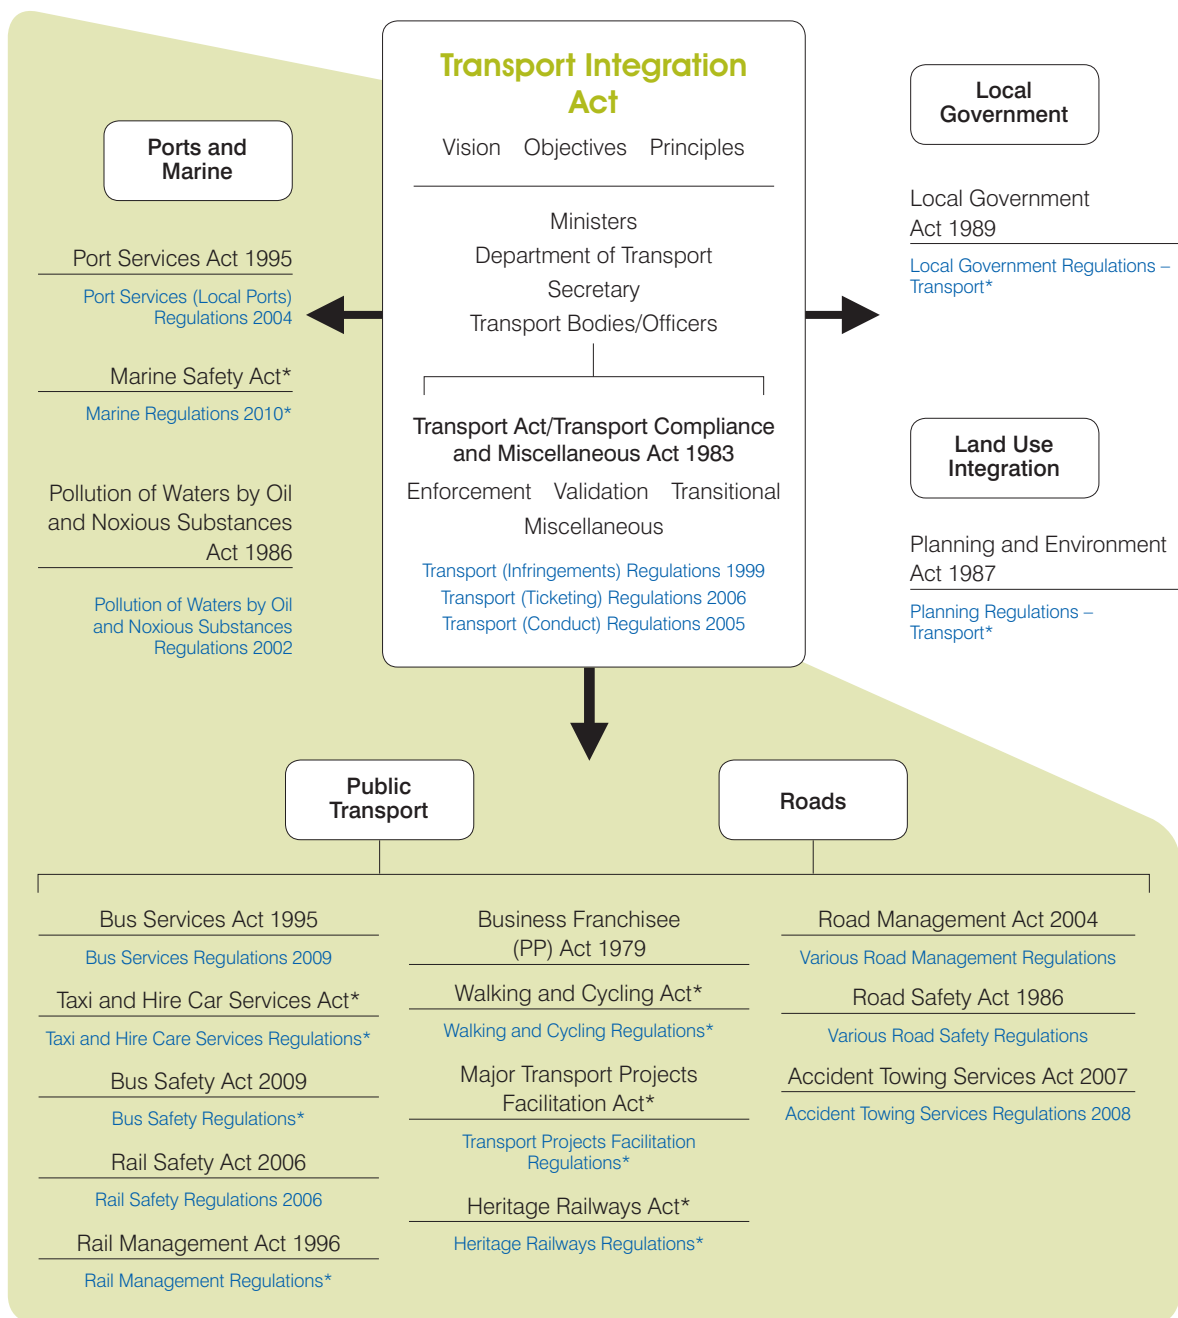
Transport Integration Act

Vision Objectives Principles

Ministers
Department of Transport
Secretary
Transport Bodies/Officers

Transport Act/Transport Compliance and Miscellaneous Act 1983

Enforcement Validation Transitional Miscellaneous

Transport (Infringements) Regulations 1999
Transport (Ticketing) Regulations 2006
Transport (Conduct) Regulations 2005

Ports and Marine

Port Services Act 1995

Port Services (Local Ports) Regulations 2004

Marine Safety Act*

Marine Regulations 2010*

Pollution of Waters by Oil and Noxious Substances Act 1986

Pollution of Waters by Oil and Noxious Substances Regulations 2002

Local Government

Local Government Act 1989

Local Government Regulations – Transport*

Land Use Integration

Planning and Environment Act 1987

Planning Regulations – Transport*

Public Transport

Roads

Bus Services Act 1995

Bus Services Regulations 2009

Taxi and Hire Car Services Act*

Taxi and Hire Care Services Regulations*

Bus Safety Act 2009

Bus Safety Regulations*

Rail Safety Act 2006

Rail Safety Regulations 2006

Rail Management Act 1996

Rail Management Regulations*

Business Franchisee (PP) Act 1979

Walking and Cycling Act*

Walking and Cycling Regulations*

Major Transport Projects Facilitation Act*

Transport Projects Facilitation Regulations*

Heritage Railways Act*

Heritage Railways Regulations*

Road Management Act 2004

Various Road Management Regulations

Road Safety Act 1986

Various Road Safety Regulations

Accident Towing Services Act 2007

Accident Towing Services Regulations 2008